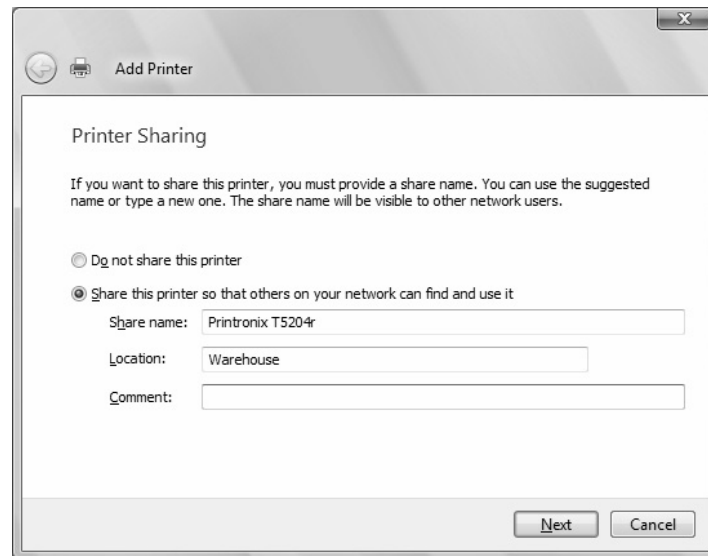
Add Printer

Printer Sharing

If you want to share this printer, you must provide a share name. You can use the suggested name or type a new one. The share name will be visible to other network users.

Do not share this printer

Share this printer so that others on your network can find and use it

Share name: Printronix T5204r

Location: Warehouse

Comment:

Next Cancel